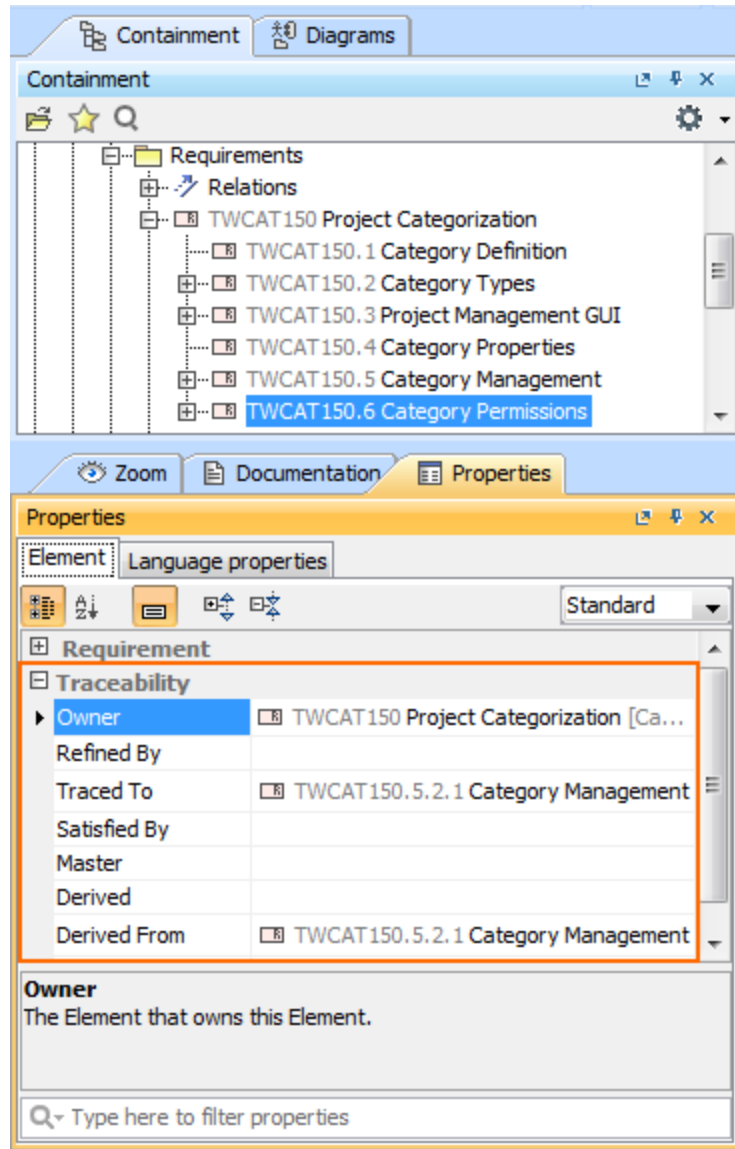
Containment Diagrams

Containment

Requirements
Relations
TWCAT150 Project Categorization
TWCAT150.1 Category Definition
TWCAT150.2 Category Types
TWCAT150.3 Project Management GUI
TWCAT150.4 Category Properties
TWCAT150.5 Category Management
TWCAT150.6 Category Permissions

Zoom Documentation Properties

Properties

Element Language properties

Standard

Requirement
Traceability

| | |
|---|---|
| Owner | TWCAT150 Project Categorization [Ca... |
| Refined By | |
| Traced To | TWCAT150.5.2.1 Category Management |
| Satisfied By | |
| Master | |
| Derived | |
| Derived From | TWCAT150.5.2.1 Category Management |

Owner
The Element that owns this Element.

Type here to filter properties